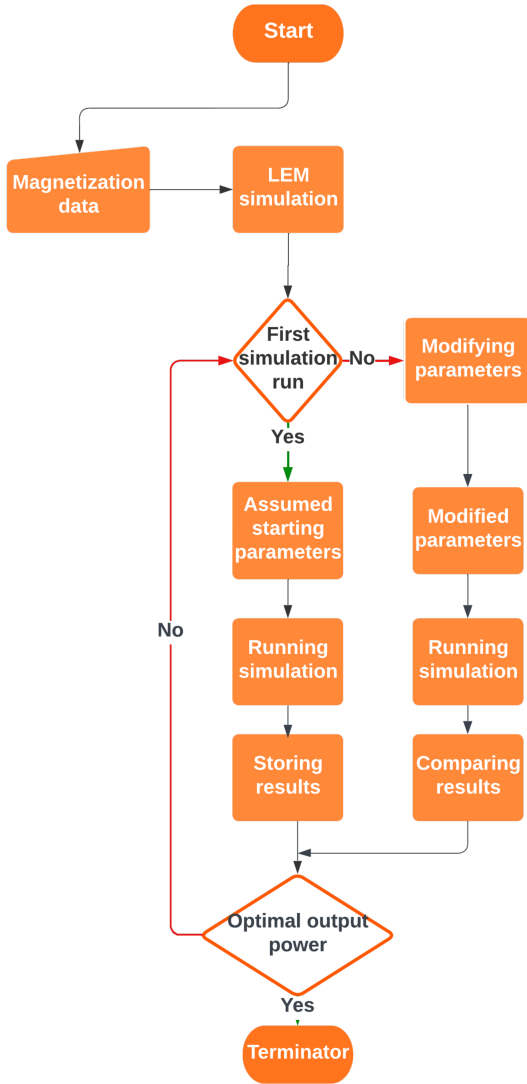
Start

Magnetization data

LEM simulation

First simulation run

No

Modifying parameters

Yes

Assumed starting parameters

Modified parameters

No

Running simulation

Running simulation

Storing results

Comparing results

Optimal output power

Yes

Terminator